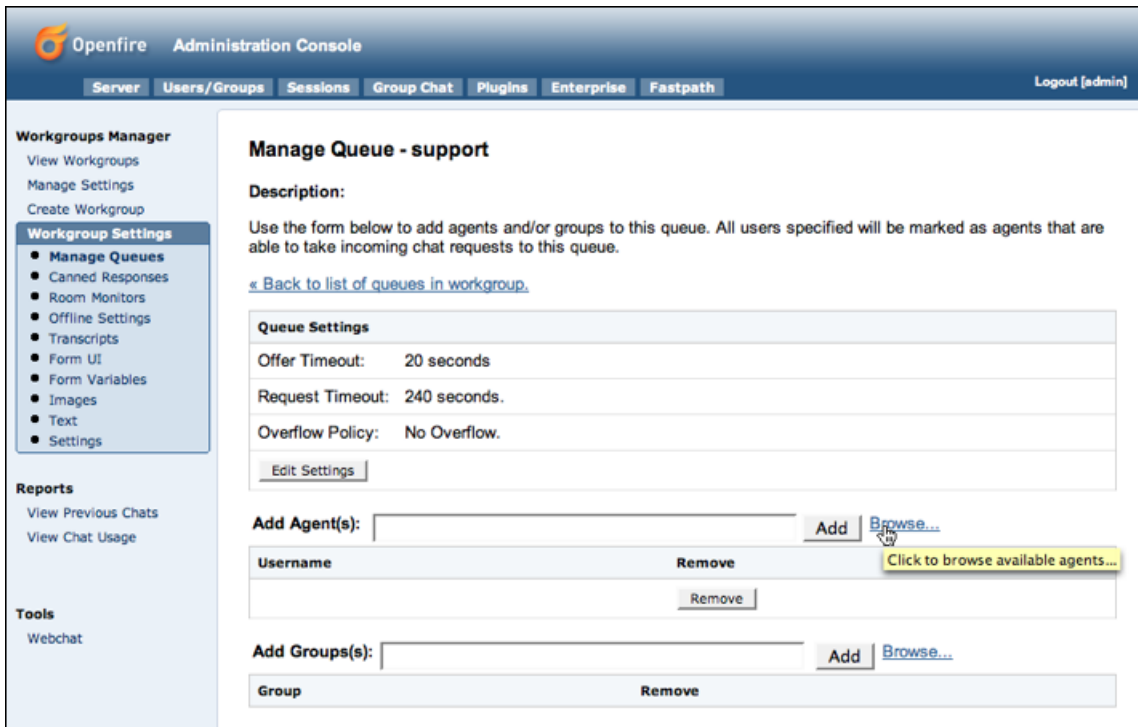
Openfire Administration Console

Server Users/Groups Sessions Group Chat Plugins Enterprise Fastpath

Logout [admin]

Workgroups Manager
View Workgroups
Manage Settings
Create Workgroup
Workgroup Settings
• Manage Queues
• Canned Responses
• Room Monitors
• Offline Settings
• Transcripts
• Form UI
• Form Variables
• Images
• Text
• Settings

Reports
View Previous Chats
View Chat Usage

Tools
Webchat

Manage Queue - support

Description:

Use the form below to add agents and/or groups to this queue. All users specified will be marked as agents that are able to take incoming chat requests to this queue.

« Back to list of queues in workgroup.

| Queue Settings | |
|---|---|
| Offer Timeout: | 20 seconds |
| Request Timeout: | 240 seconds. |
| Overflow Policy: | No Overflow. |

Edit Settings

Add Agent(s): Add Browse...

Click to browse available agents...

| Username | Remove |
|---|---|
| | Remove |

Add Groups(s): Add Browse...

| Group | Remove |
|---|---|